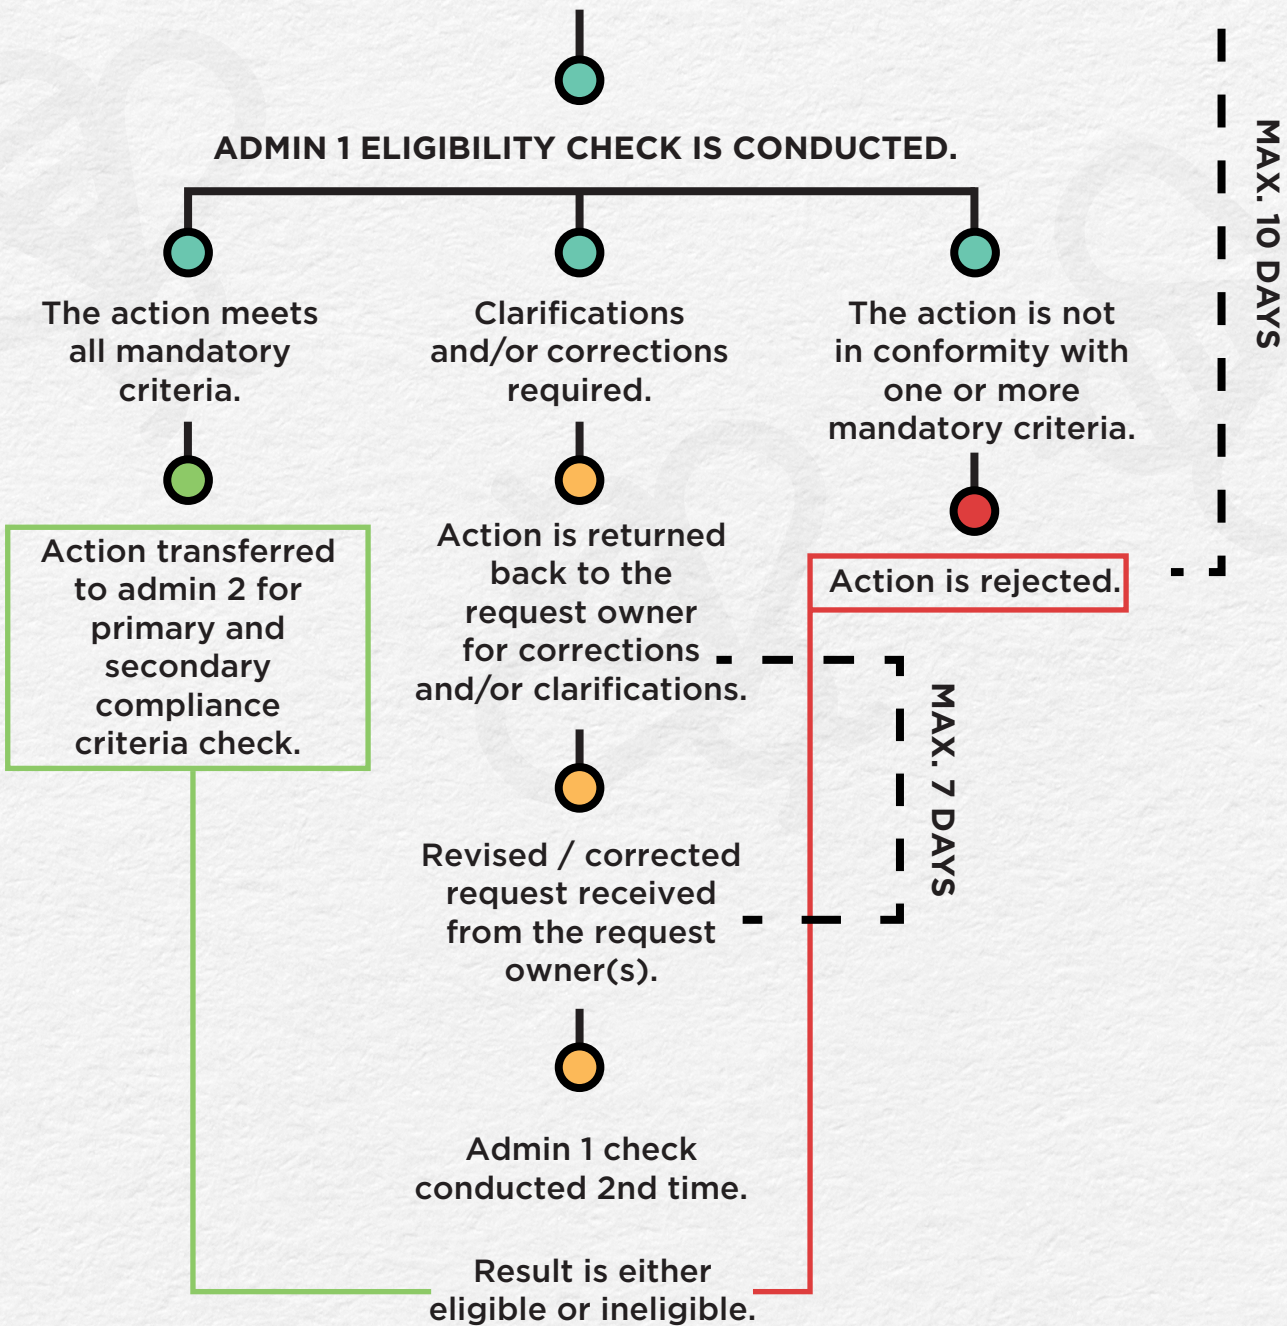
ADMIN 1 ELIGIBILITY CHECK IS CONDUCTED.

MAX. 10 DAYS

The action meets all mandatory criteria.

Clarifications and/or corrections required.

The action is not in conformity with one or more mandatory criteria.

Action transferred to admin 2 for primary and secondary compliance criteria check.

Action is returned back to the request owner for corrections and/or clarifications.

Action is rejected.

MAX. 7 DAYS

Revised / corrected request received from the request owner(s).

Admin 1 check conducted 2nd time.

Result is either eligible or ineligible.